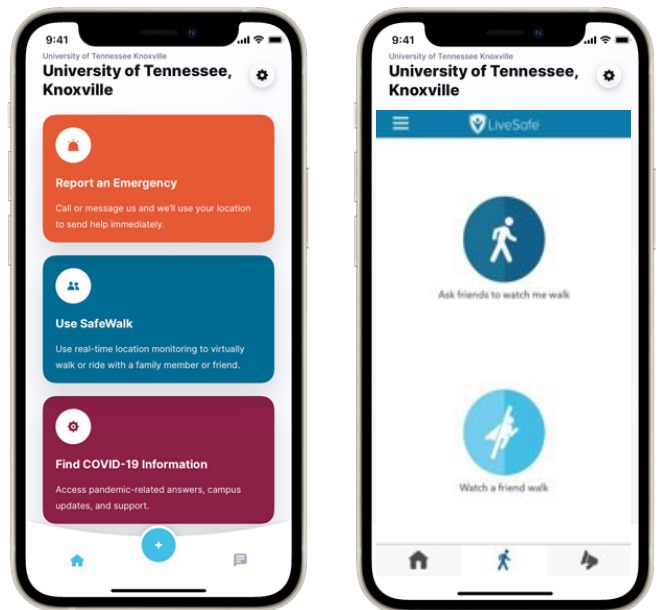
9:41

University of Tennessee Knoxville

University of Tennessee, Knoxville

Report an Emergency

Call or message us and we'll use your location to send help immediately.

Use SafeWalk

Use real-time location monitoring to virtually walk or ride with a family member or friend.

Find COVID-19 Information

Access pandemic-related answers, campus updates, and support.

9:41

University of Tennessee Knoxville

University of Tennessee, Knoxville

LiveSafe

Ask friends to watch me walk

Watch a friend walk